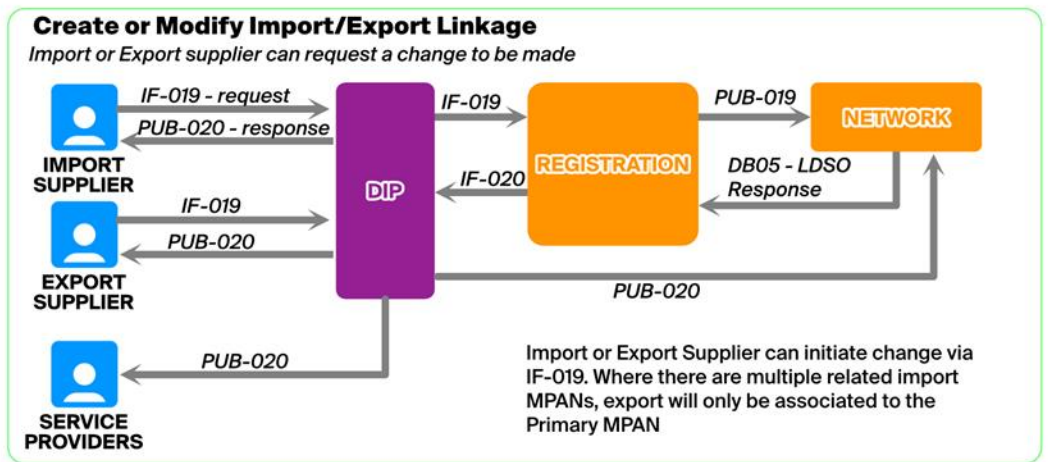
Create or Modify Import/Export Linkage

Import or Export supplier can request a change to be made

IF-019 - request

PUB-020 - response

IMPORT SUPPLIER

IF-019

PUB-020

EXPORT SUPPLIER

DIP

IF-019

IF-020

REGISTRATION

PUB-019

NETWORK

DB05 - LDSO Response

PUB-020

PUB-020

SERVICE PROVIDERS

Import or Export Supplier can initiate change via IF-019. Where there are multiple related import MPANs, export will only be associated to the Primary MPAN